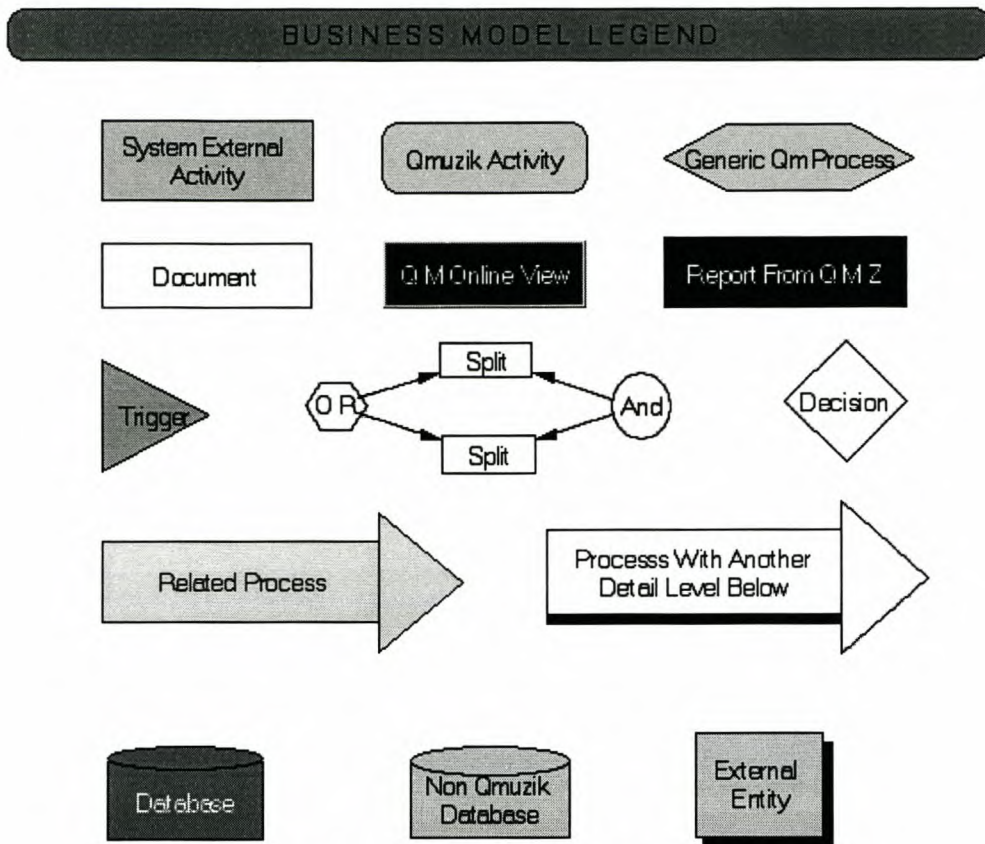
BUSINESS MODEL LEGEND

System External Activity

Qmuzik Activity

Generic Qm Process

Document

Q M Online View

Report From Q M Z

Trigger

O R

Split

Split

And

Decision

Related Process

Processs With Another Detail Level Below

Database

Non Qmuzik Database

External Entity